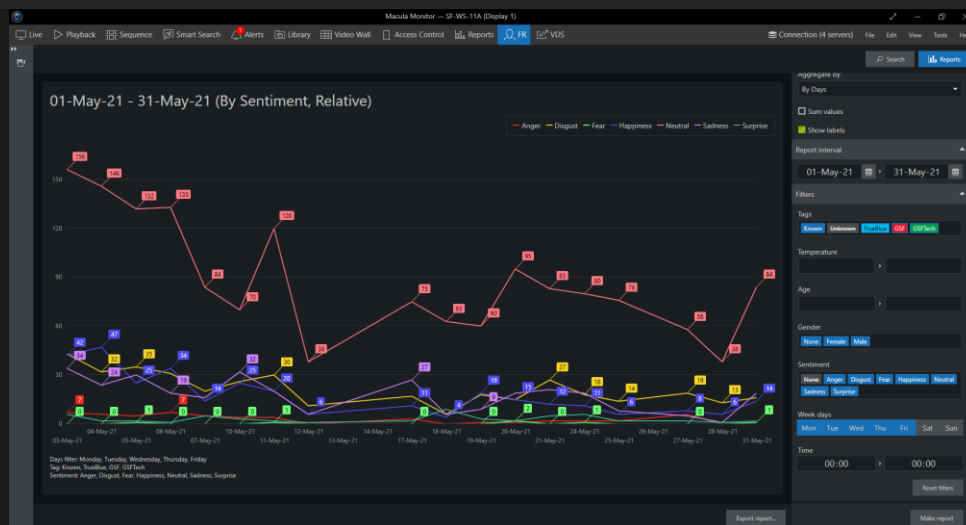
Macula Monitor — SF-WS-11A (Display 1)

Live | Playback | Sequence | Smart Search | Alerts | Library | Video Wall | Access Control | Reports | FR | VDS

Connection (4 servers) | File | Edit | View | Tools | He

Search | Reports

01-May-21 - 31-May-21 (By Sentiment, Relative)

Anger | Disgust | Fear | Happiness | Neutral | Sadness | Surprise

150
120
90
60
30
0

156 146 132 133 84 70 120 38 75 63 60 95 83 80 76 58 38 86

42 47 34 32 35 34 24 25 19 14 32 25 30 20 8 27 11 4 19 15 27 18 12 11 14 6 19 13 6 14

7 0 0 1 7 0 0 0 1 0 0 2 0 1 0 1

03-May-21 04-May-21 05-May-21 06-May-21 07-May-21 10-May-21 11-May-21 12-May-21 13-May-21 14-May-21 17-May-21 18-May-21 19-May-21 20-May-21 21-May-21 24-May-21 25-May-21 26-May-21 27-May-21 28-May-21 31-May-21

Days filter: Monday, Tuesday, Wednesday, Thursday, Friday
Tag: Known, TrueBlue, GSF, GSFTech
Sentiment: Anger, Disgust, Fear, Happiness, Neutral, Sadness, Surprise

Aggregate by
By Days
Sum values
Show labels

Report interval
01-May-21
31-May-21

Filters
Tags
Known | Unknown | TrueBlue | GSF | GSFTech

Temperature

Age

Gender
None | Female | Male

Sentiment
None | Anger | Disgust | Fear | Happiness | Neutral | Sadness | Surprise

Week days
Mon | Tue | Wed | Thu | Fri | Sat | Sun

Time
00:00
00:00

Reset filters

Export report...

Make report